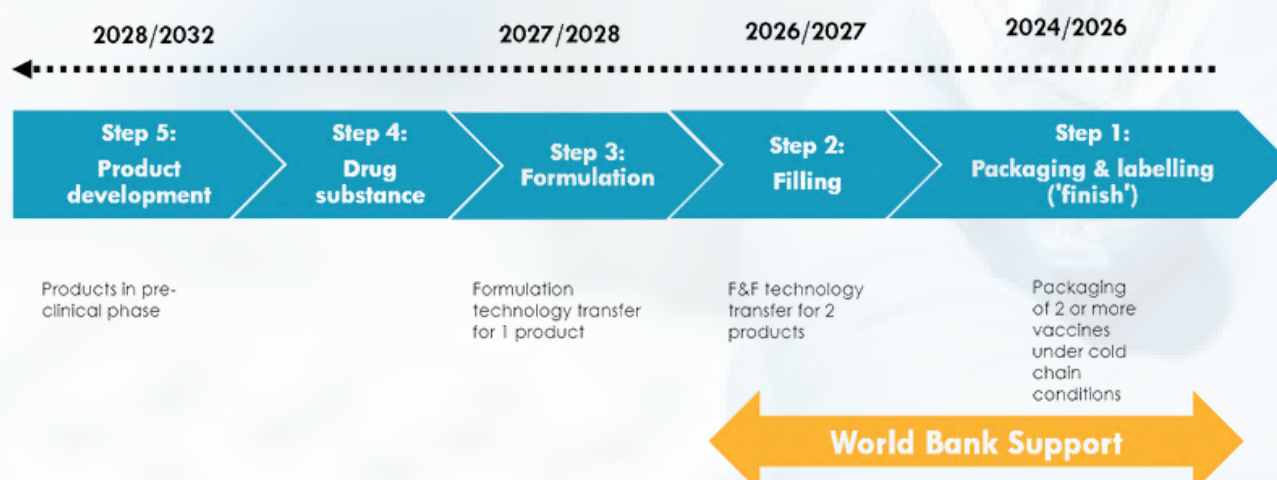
2028/2032

2027/2028

2026/2027

2024/2026

Step 5: Product development

Step 4: Drug substance

Step 3: Formulation

Step 2: Filling

Step 1: Packaging & labelling ('finish')

Products in preclinical phase

Formulation technology transfer for 1 product

F&F technology transfer for 2 products

Packaging of 2 or more vaccines under cold chain conditions

World Bank Support